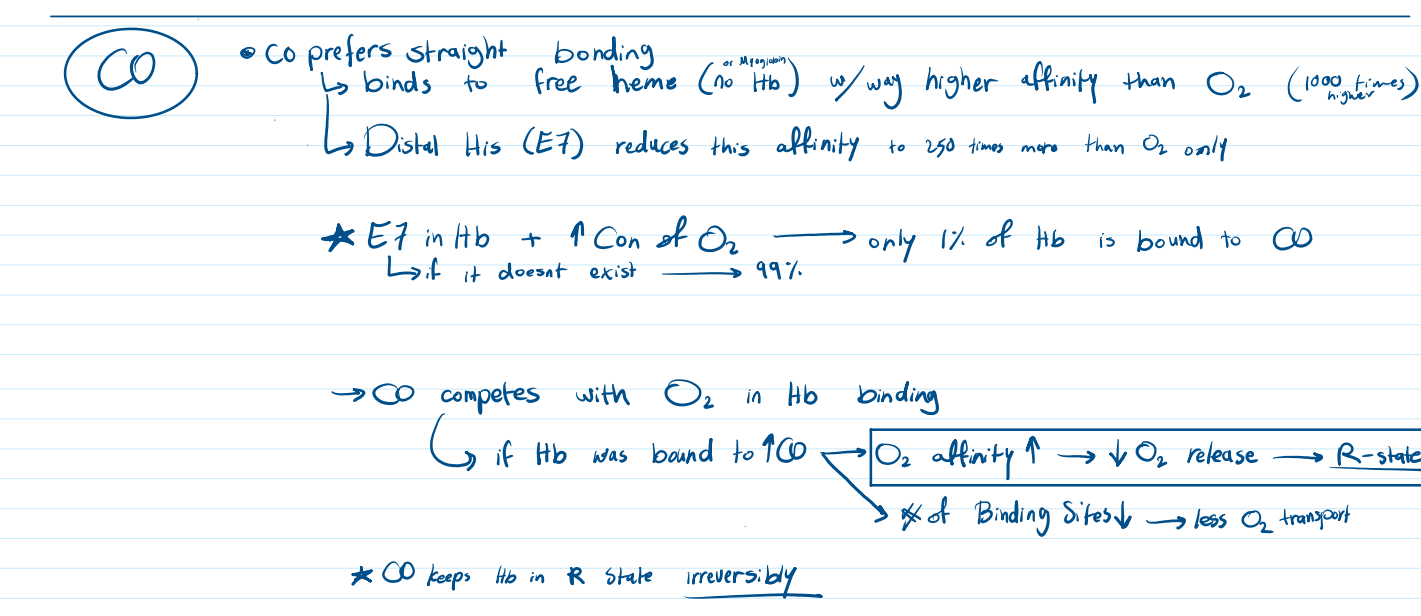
CO

• CO prefers straight bonding
↳ binds to free heme (no Hb or Myoglobin) w/ way higher affinity than $O_2$ (1000 times higher)
↳ Distal His (E7) reduces this affinity to 250 times more than $O_2$ only

★ E7 in Hb + ↑ Con of $O_2$ ⟶ only 1% of Hb is bound to CO
↳ if it doesnt exist ⟶ 99%

→ CO competes with $O_2$ in Hb binding
↳ if Hb was bound to ↑CO → $O_2$ affinity ↑ → ↓ $O_2$ release ⟶ R-state
→ # of Binding Sites ↓ ⟶ less $O_2$ transport

★ CO keeps Hb in R state irreversibly